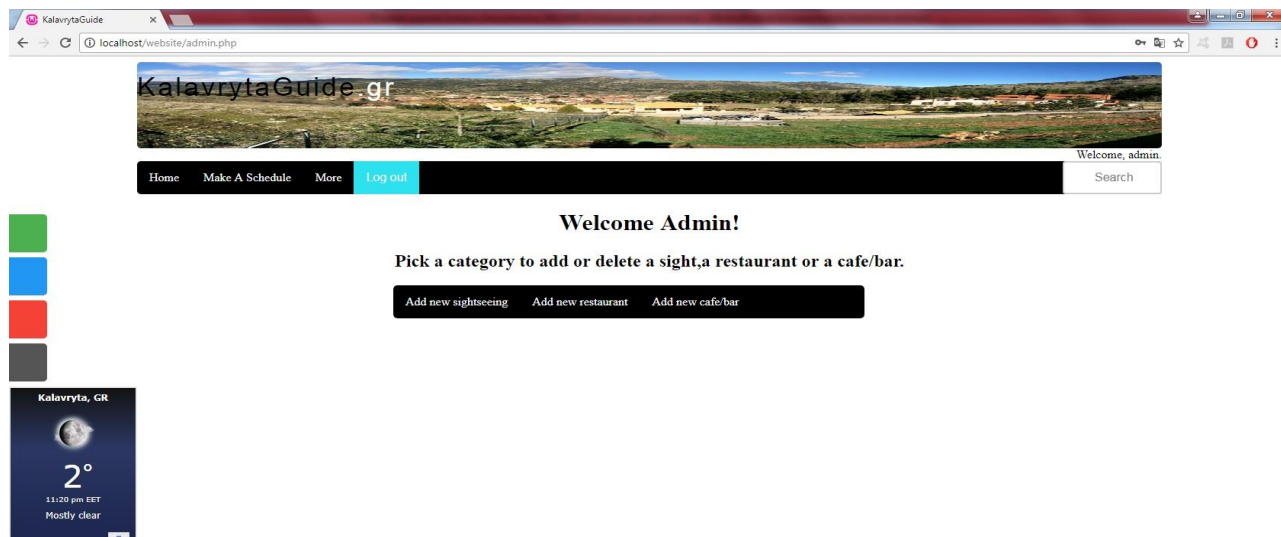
KalavrytaGuide ×

localhost/website/admin.php

KalavrytaGuide.gr

Welcome, admin.

Home Make A Schedule More Log out

Search

Welcome Admin!

Pick a category to add or delete a sight,a restaurant or a cafe/bar.

Add new sightseeing Add new restaurant Add new cafe/bar

Kalavryta, GR

2°

11:20 pm EET

Mostly clear